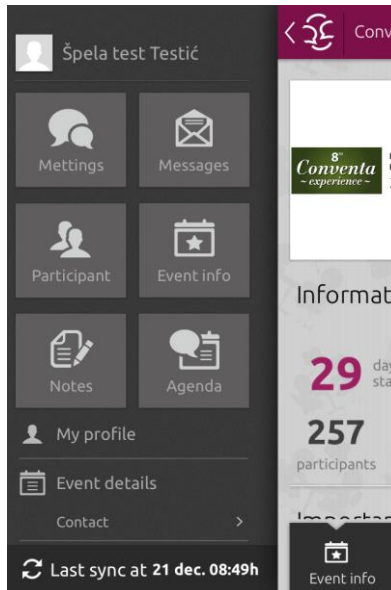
Špela test Testić

Mettings

Messages

Participant

Event info

Notes

Agenda

My profile

Event details

Contact

Last sync at 21 dec. 08:49h

Conv

8th Conventa experience

Informat

29 day sta

257 participants

Event info